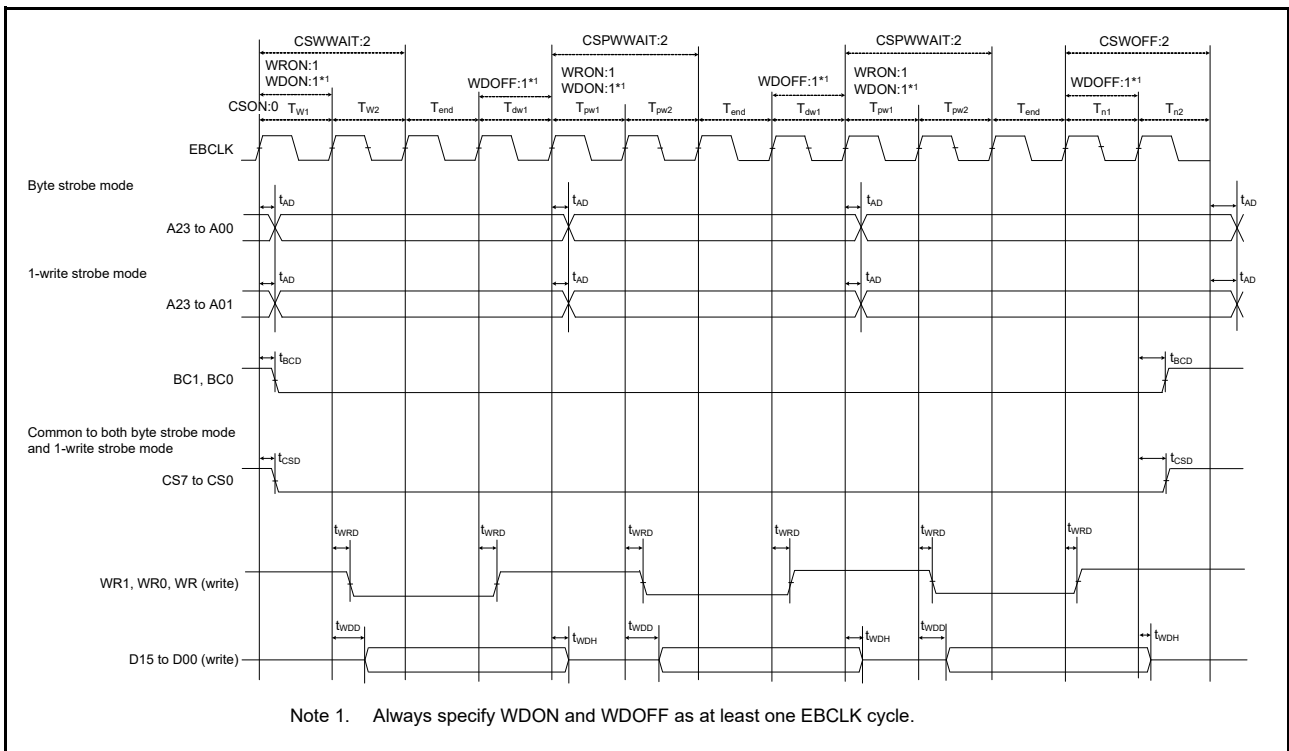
CSWWAIT:2

WRON:1
WDON:1*1

CSON:0 $T_{W1}$ $T_{W2}$ $T_{end}$

WDOFF:1*1

$T_{dw1}$

CSPWWAIT:2

WRON:1
WDON:1*1

$T_{pw1}$ $T_{pw2}$ $T_{end}$

WDOFF:1*1

$T_{dw1}$

CSPWWAIT:2

WRON:1
WDON:1*1

$T_{pw1}$ $T_{pw2}$ $T_{end}$

CSWOFF:2

WDOFF:1*1

$T_{n1}$ $T_{n2}$

EBCLK

Byte strobe mode

$t_{AD}$ $t_{AD}$ $t_{AD}$ $t_{AD}$

A23 to A00

1-write strobe mode

$t_{AD}$ $t_{AD}$ $t_{AD}$ $t_{AD}$

A23 to A01

$t_{BCD}$ $t_{BCD}$

BC1, BC0

Common to both byte strobe mode and 1-write strobe mode

$t_{CSD}$ $t_{CSD}$

CS7 to CS0

$t_{WRD}$ $t_{WRD}$ $t_{WRD}$ $t_{WRD}$ $t_{WRD}$ $t_{WRD}$

WR1, WR0, WR (write)

$t_{WDD}$ $t_{WDH}$ $t_{WDD}$ $t_{WDH}$ $t_{WDD}$ $t_{WDH}$

D15 to D00 (write)

Note 1. Always specify WDON and WDOFF as at least one EBCLK cycle.